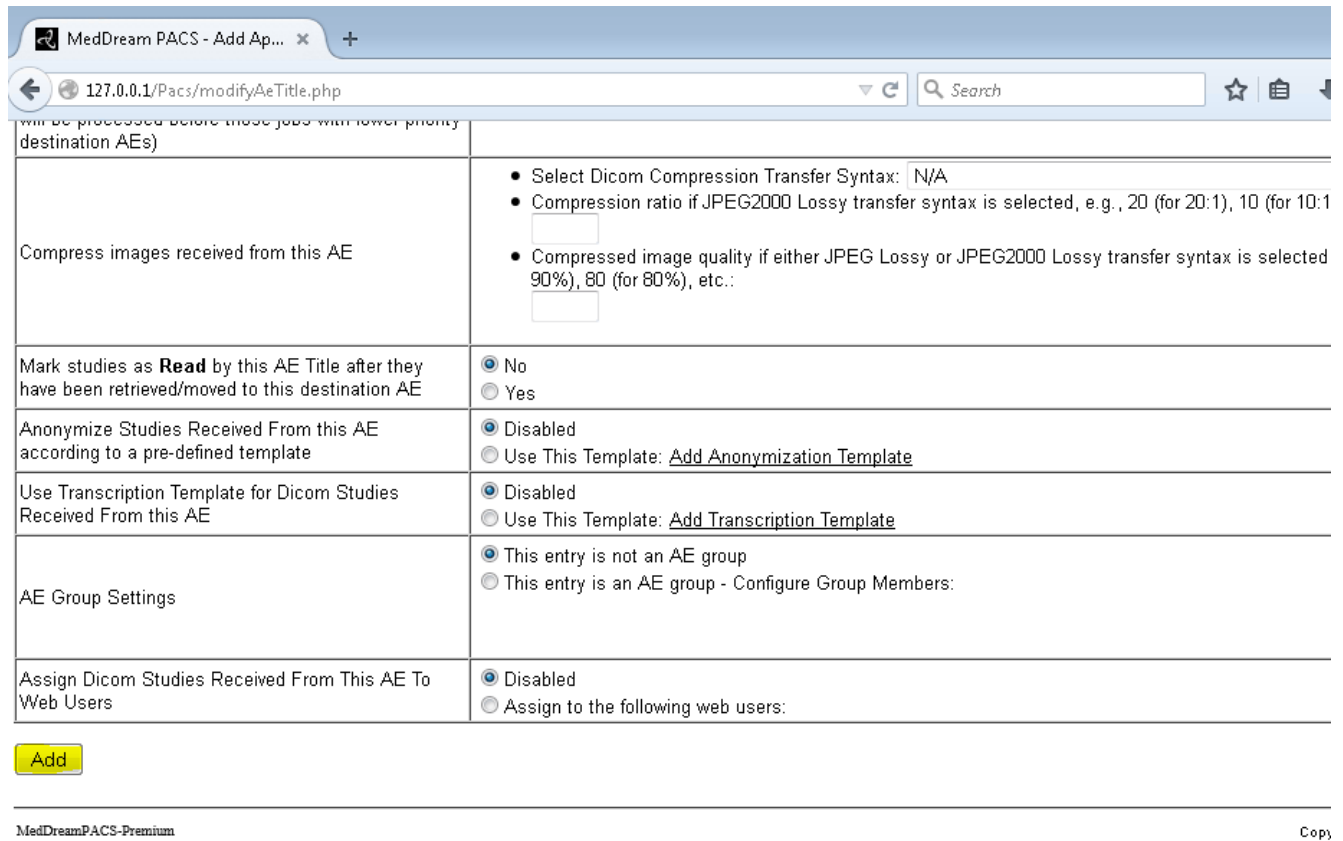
MedDream PACS - Add Ap... ×

127.0.0.1/Pacs/modifyAeTitle.php

Search

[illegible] destination AEs)

| | |
|---|---|
| Compress images received from this AE | • Select Dicom Compression Transfer Syntax: N/A<br>• Compression ratio if JPEG2000 Lossy transfer syntax is selected, e.g., 20 (for 20:1), 10 (for 10:1<br>• Compressed image quality if either JPEG Lossy or JPEG2000 Lossy transfer syntax is selected 90%), 80 (for 80%), etc.: |
| Mark studies as **Read** by this AE Title after they have been retrieved/moved to this destination AE | No<br>Yes |
| Anonymize Studies Received From this AE according to a pre-defined template | Disabled<br>Use This Template: Add Anonymization Template |
| Use Transcription Template for Dicom Studies Received From this AE | Disabled<br>Use This Template: Add Transcription Template |
| AE Group Settings | This entry is not an AE group<br>This entry is an AE group - Configure Group Members: |
| Assign Dicom Studies Received From This AE To Web Users | Disabled<br>Assign to the following web users: |

Add

MedDreamPACS-Premium

Copy